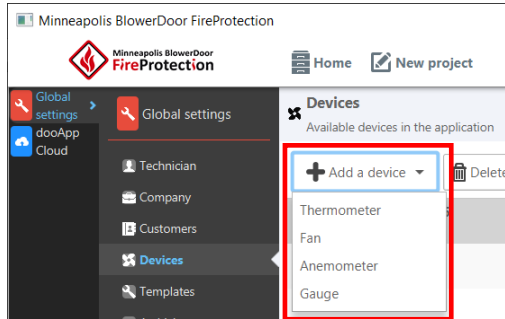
Minneapolis BlowerDoor FireProtection

Minneapolis BlowerDoor FireProtection

Home

New project

Global settings

dooApp Cloud

Global settings

Technician

Company

Customers

Devices

Templates

Devices

Available devices in the application

Add a device

Dele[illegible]

Thermometer

Fan

Anemometer

Gauge